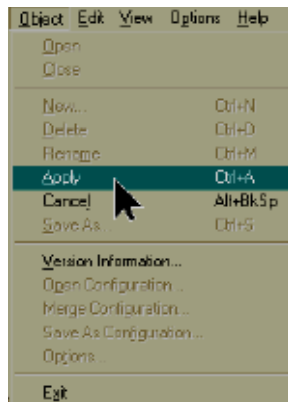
Object Edit View Options Help
Open
Close
New... Ctrl+N
Delete Ctrl+D
Rename Ctrl+M
Apply Ctrl+A
Cancel Alt+BkSp
Save As... Ctrl+S
Version Information...
Open Configuration...
Merge Configuration...
Save As Configuration...
Options...
Exit